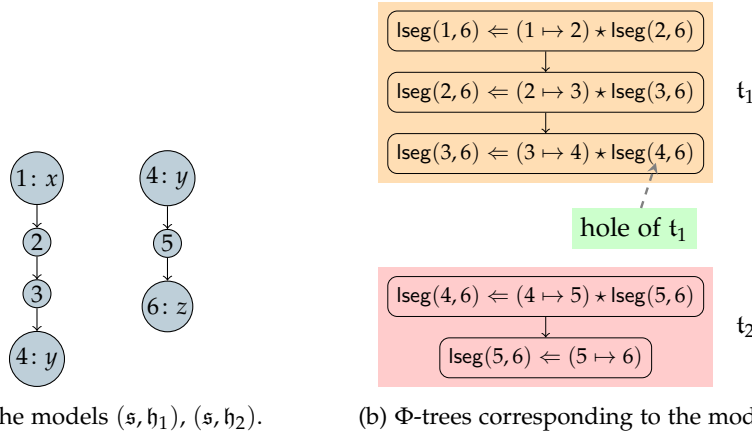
$1\colon x$

2

3

$4\colon y$

$4\colon y$

5

$6\colon z$

he models $(\mathfrak{s}, \mathfrak{h}_1)$, $(\mathfrak{s}, \mathfrak{h}_2)$.

$\mathsf{lseg}(1,6) \Leftarrow (1 \mapsto 2) \star \mathsf{lseg}(2,6)$

$\mathsf{lseg}(2,6) \Leftarrow (2 \mapsto 3) \star \mathsf{lseg}(3,6)$

$\mathsf{lseg}(3,6) \Leftarrow (3 \mapsto 4) \star \mathsf{lseg}(4,6)$

$\mathfrak{t}_1$

hole of $\mathfrak{t}_1$

$\mathsf{lseg}(4,6) \Leftarrow (4 \mapsto 5) \star \mathsf{lseg}(5,6)$

$\mathsf{lseg}(5,6) \Leftarrow (5 \mapsto 6)$

$\mathfrak{t}_2$

(b) $\Phi$-trees corresponding to the mod